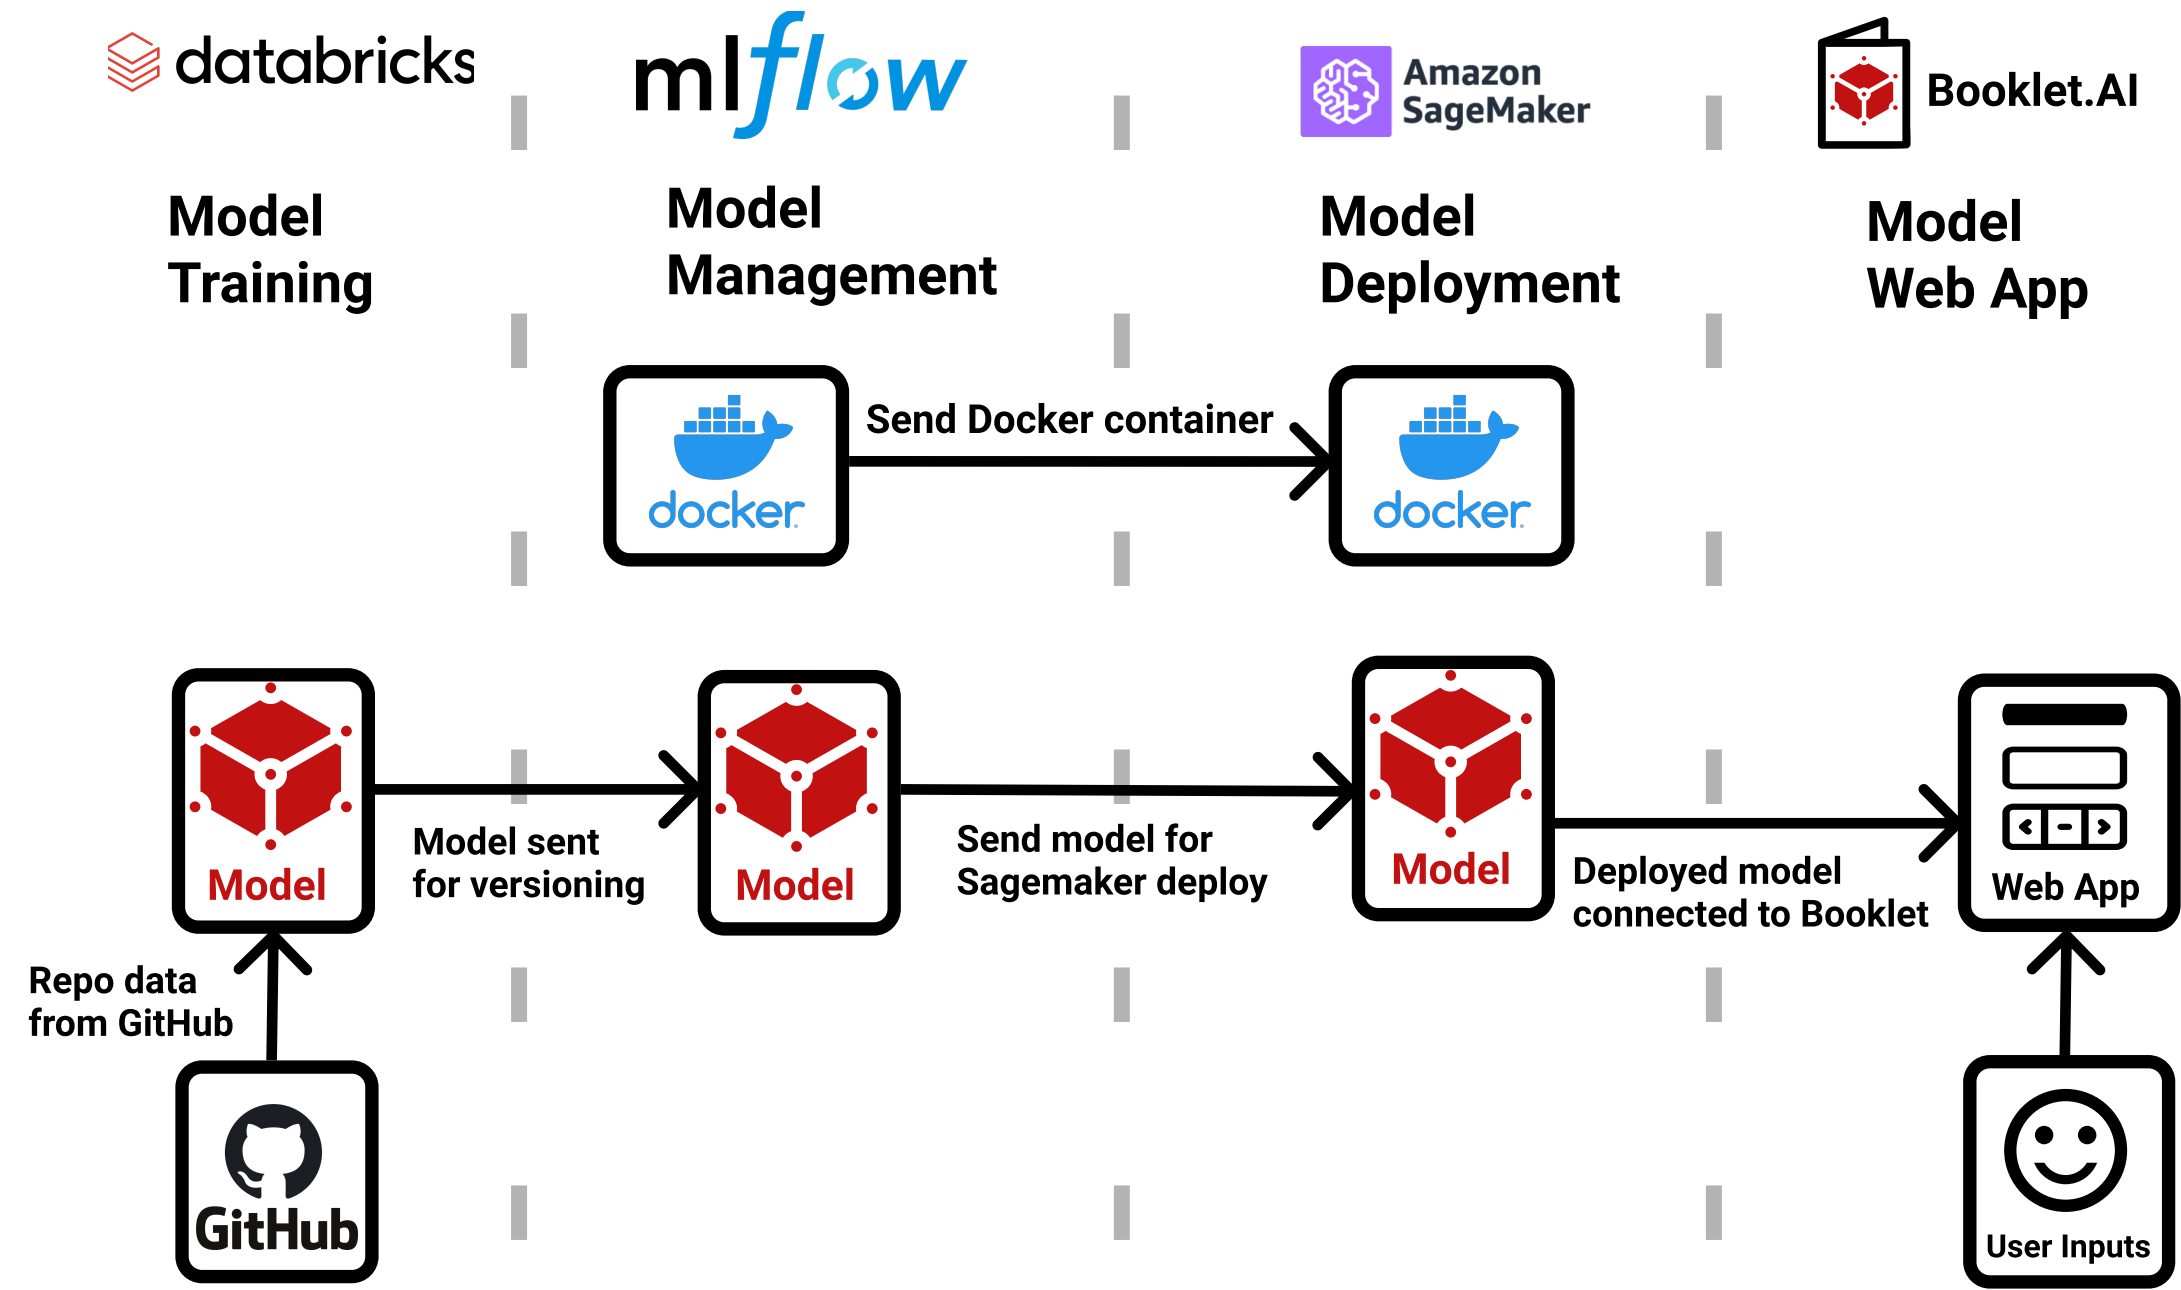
databricks

mlflow

Amazon SageMaker

Booklet.AI

Model Training

Model Management

Model Deployment

Model Web App

docker

Send Docker container

docker

Model

Model sent for versioning

Model

Send model for Sagemaker deploy

Model

Deployed model connected to Booklet

Web App

Repo data from GitHub

GitHub

User Inputs